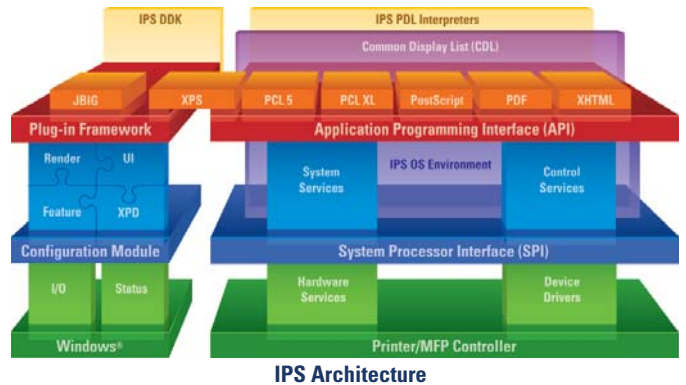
IPS DDK

IPS PDL Interpreters

Common Display List (CDL)

JBIG

XPS

PCL 5

PCL XL

PostScript

PDF

XHTML

Plug-in Framework

Application Programming Interface (API)

Render

UI

Feature

XPD

System Services

IPS OS Environment

Control Services

Configuration Module

System Processor Interface (SPI)

I/O

Status

Hardware Services

Device Drivers

Windows®

Printer/MFP Controller

IPS Architecture